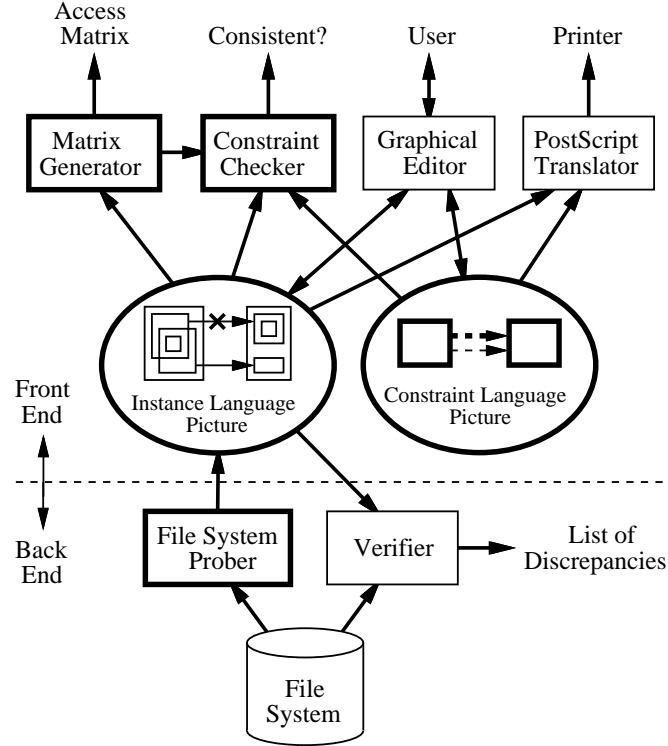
Access Matrix

Consistent?

User

Printer

Matrix Generator

Constraint Checker

Graphical Editor

PostScript Translator

Instance Language Picture

Constraint Language Picture

Front End

Back End

File System Prober

Verifier

List of Discrepancies

File System